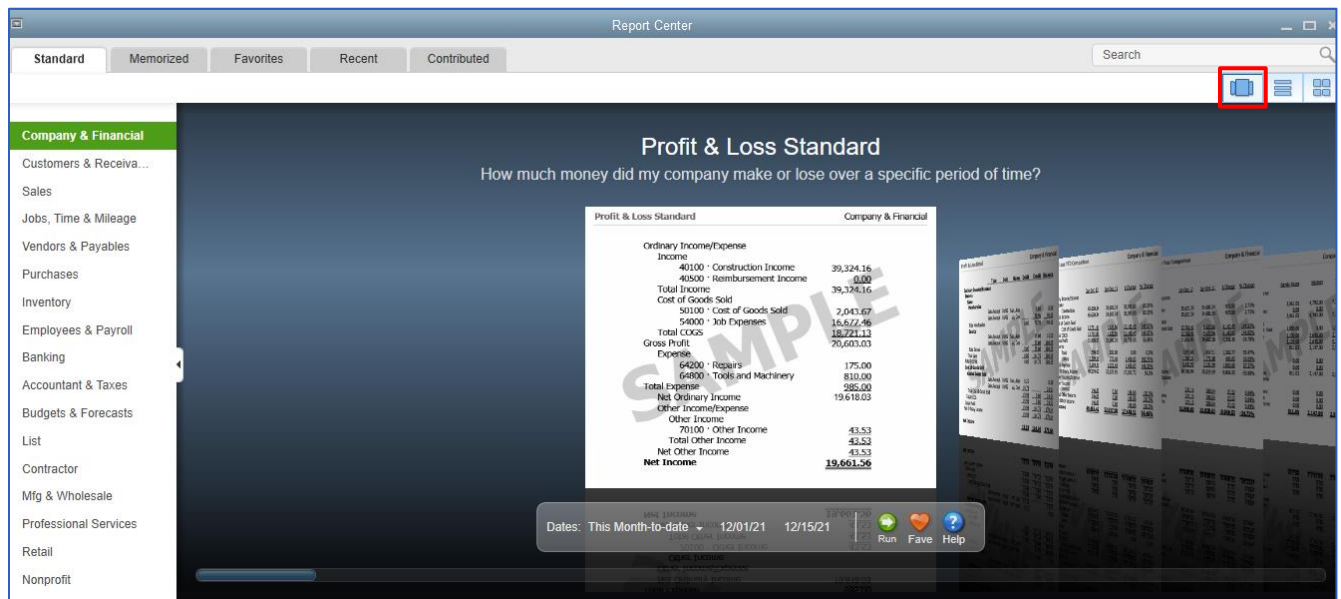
Report Center

Standard | Memorized | Favorites | Recent | Contributed

Search

Company & Financial
Customers & Receiva...
Sales
Jobs, Time & Mileage
Vendors & Payables
Purchases
Inventory
Employees & Payroll
Banking
Accountant & Taxes
Budgets & Forecasts
List
Contractor
Mfg & Wholesale
Professional Services
Retail
Nonprofit

Profit & Loss Standard
How much money did my company make or lose over a specific period of time?

Profit & Loss Standard | Company & Financial

| | |
|---|---|
| Ordinary Income/Expense | |
| Income | |
| 40100 · Construction Income | 39,324.16 |
| 40500 · Reimbursement Income | 0.00 |
| Total Income | 39,324.16 |
| Cost of Goods Sold | |
| 50100 · Cost of Goods Sold | 2,043.67 |
| 54000 · Job Expenses | 16,677.46 |
| Total COGS | 18,721.13 |
| Gross Profit | 20,603.03 |
| Expense | |
| 64200 · Repairs | 175.00 |
| 64800 · Tools and Machinery | 810.00 |
| Total Expense | 985.00 |
| Net Ordinary Income | 19,618.03 |
| Other Income/Expense | |
| Other Income | |
| 70100 · Other Income | 43.53 |
| Total Other Income | 43.53 |
| Net Other Income | 43.53 |
| Net Income | 19,661.56 |

SAMPLE

Dates: This Month-to-date 12/01/21 12/15/21 Run Fave Help